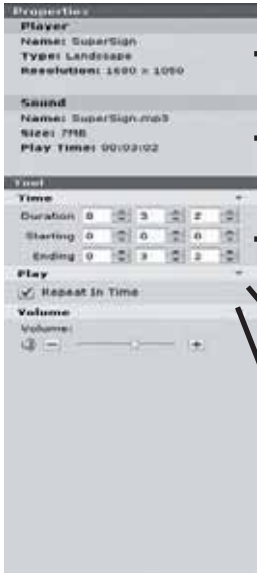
Properties

Player
Name: SuperSign
Type: Landscape
Resolution: 1680 × 1050

Sound
Name: SuperSign.mp3
Size: 7MB
Play Time: 00:03:02

Tool

Time
Duration 0 3 2
Starting 0 0 0
Ending 0 3 2

Play
Repeat In Time

Volume
Volume: